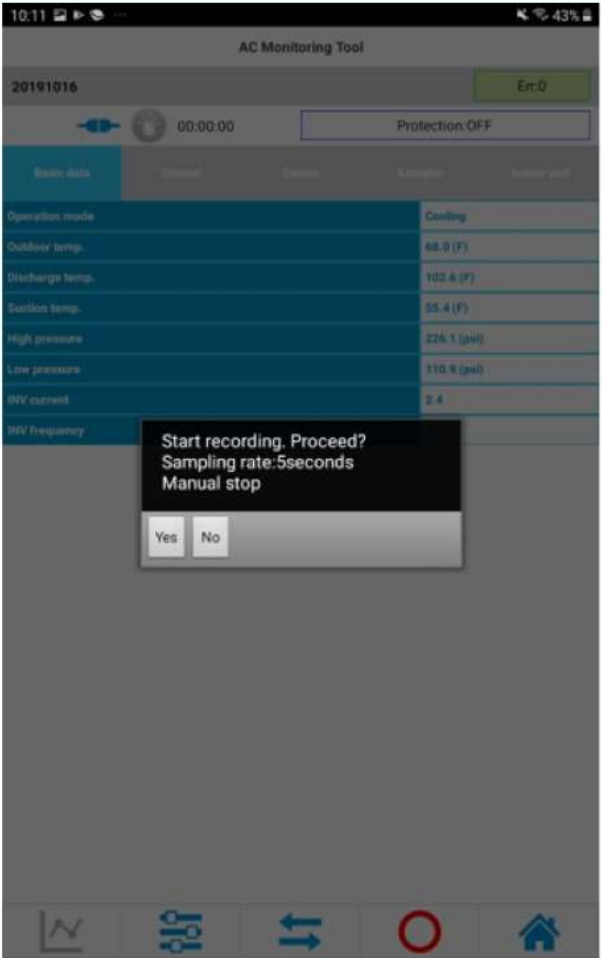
10:11 43%

AC Monitoring Tool

20191016

Err:0

00:00:00

Protection:OFF

Basic data | Control | Sensor | Actuator | Indoor unit

| | |
|---|---|
| Operation mode | Cooling |
| Outdoor temp. | 68.0 (F) |
| Discharge temp. | 102.6 (F) |
| Suction temp. | 55.4 (F) |
| High pressure | 226.1 (psi) |
| Low pressure | 110.9 (psi) |
| INV current | 2.4 |
| INV frequency | |

Start recording. Proceed?
Sampling rate:5seconds
Manual stop

Yes No